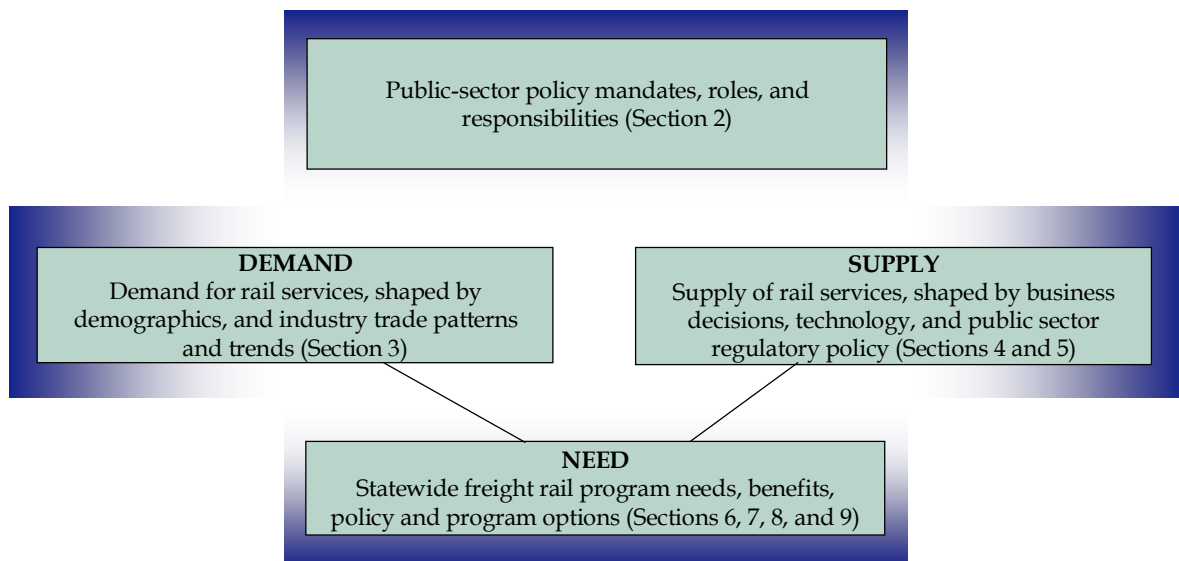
Public-sector policy mandates, roles, and responsibilities (Section 2)

DEMAND
Demand for rail services, shaped by demographics, and industry trade patterns and trends (Section 3)

SUPPLY
Supply of rail services, shaped by business decisions, technology, and public sector regulatory policy (Sections 4 and 5)

NEED
Statewide freight rail program needs, benefits, policy and program options (Sections 6, 7, 8, and 9)